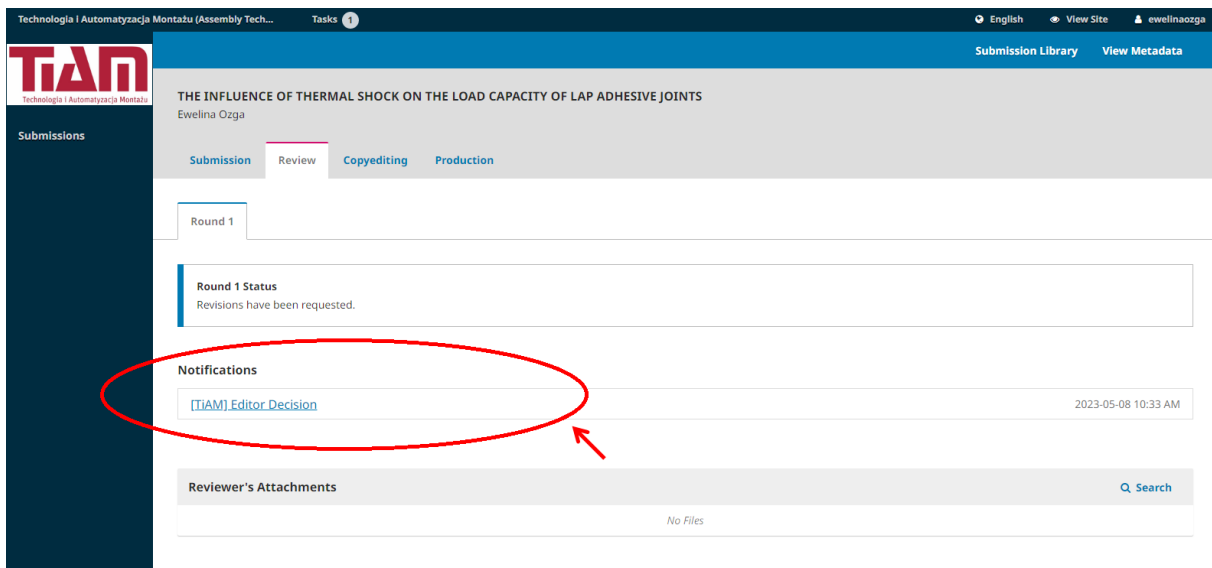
Technologia i Automatyzacja Montażu (Assembly Tech... Tasks 1 English View Site ewelinaozga

TiAM
Technologia i Automatyzacja Montażu

Submissions

Submission Library View Metadata

THE INFLUENCE OF THERMAL SHOCK ON THE LOAD CAPACITY OF LAP ADHESIVE JOINTS
Ewelina Ozga

Submission Review Copyediting Production

Round 1

Round 1 Status
Revisions have been requested.

Notifications

[TiAM] Editor Decision 2023-05-08 10:33 AM

Reviewer's Attachments Search

No Files